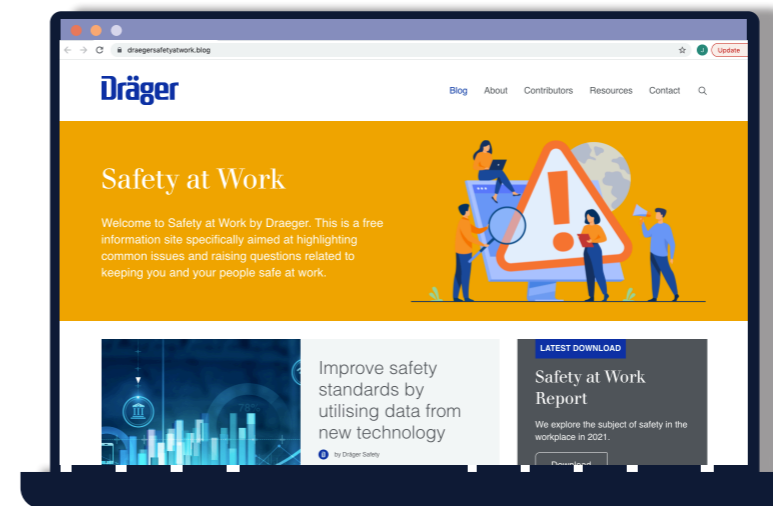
draegersafetyatwork.blog

Update

Dräger

Blog About Contributors Resources Contact

Safety at Work

Welcome to Safety at Work by Draeger. This is a free information site specifically aimed at highlighting common issues and raising questions related to keeping you and your people safe at work.

Improve safety standards by utilising data from new technology

by Dräger Safety

LATEST DOWNLOAD

Safety at Work Report

We explore the subject of safety in the workplace in 2021.

Download